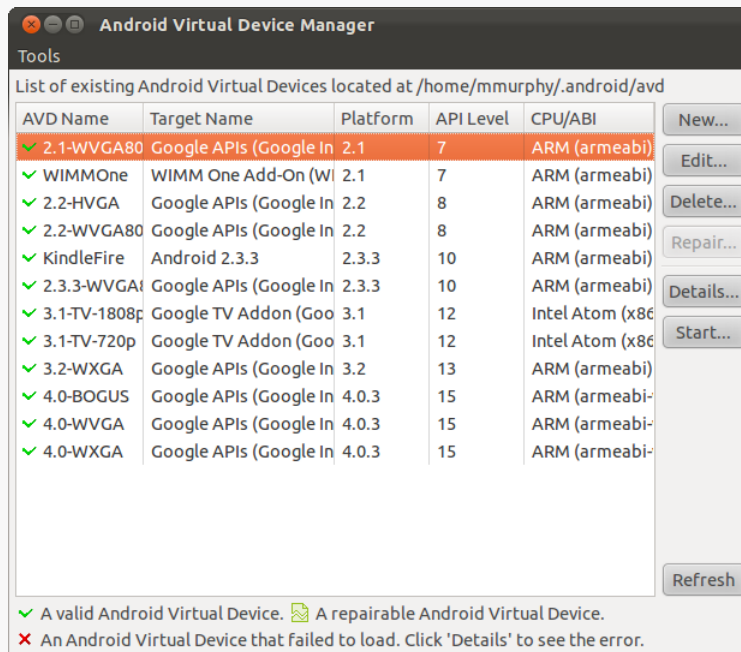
Android Virtual Device Manager

Tools

List of existing Android Virtual Devices located at /home/mmurphy/.android/avd

| AVD Name | Target Name | Platform | API Level | CPU/ABI |
|---|---|---|---|---|
| ✓ 2.1-WVGA80 | Google APIs (Google In | 2.1 | 7 | ARM (armeabi) |
| ✓ WIMMOne | WIMM One Add-On (Wi | 2.1 | 7 | ARM (armeabi) |
| ✓ 2.2-HVGA | Google APIs (Google In | 2.2 | 8 | ARM (armeabi) |
| ✓ 2.2-WVGA80 | Google APIs (Google In | 2.2 | 8 | ARM (armeabi) |
| ✓ KindleFire | Android 2.3.3 | 2.3.3 | 10 | ARM (armeabi) |
| ✓ 2.3.3-WVGA8 | Google APIs (Google In | 2.3.3 | 10 | ARM (armeabi) |
| ✓ 3.1-TV-1808p | Google TV Addon (Goo | 3.1 | 12 | Intel Atom (x86 |
| ✓ 3.1-TV-720p | Google TV Addon (Goo | 3.1 | 12 | Intel Atom (x86 |
| ✓ 3.2-WXGA | Google APIs (Google In | 3.2 | 13 | ARM (armeabi) |
| ✓ 4.0-BOGUS | Google APIs (Google In | 4.0.3 | 15 | ARM (armeabi- |
| ✓ 4.0-WVGA | Google APIs (Google In | 4.0.3 | 15 | ARM (armeabi- |
| ✓ 4.0-WXGA | Google APIs (Google In | 4.0.3 | 15 | ARM (armeabi- |

New...
Edit...
Delete...
Repair...
Details...
Start...
Refresh

✓ A valid Android Virtual Device. A repairable Android Virtual Device.
✗ An Android Virtual Device that failed to load. Click 'Details' to see the error.